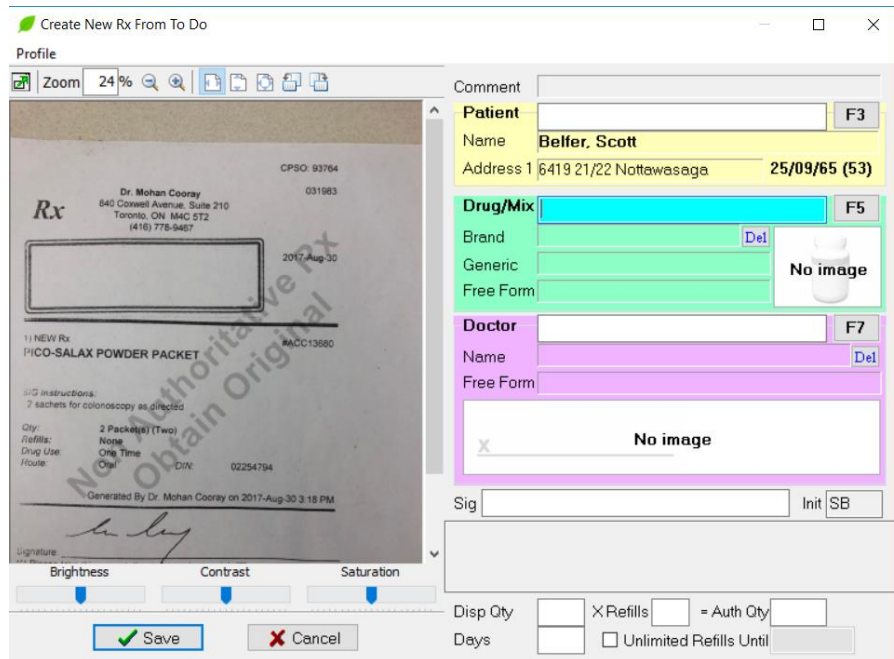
Create New Rx From To Do

Profile

Zoom 24 %

CPSO: 93764

Dr. Mohan Cooray
840 Coxwell Avenue, Suite 210
Toronto, ON M4C 5T2
(416) 778-9467

031983

Rx

2017-Aug-30

Not Authoritative Rx
Obtain Original

1) NEW Rx
PICO-SALAX POWDER PACKET

#ACC13680

SIG Instructions:
2 sachets for colonoscopy as directed

Qty: 2 Packet(s) (Two)
Refills: None
Drug Use: One Time
Route: Oral DIN: 02254794

Generated By Dr. Mohan Cooray on 2017-Aug-30 3:18 PM

Signature:

Brightness Contrast Saturation

Save Cancel

Comment

Patient F3

Name Belfer, Scott

Address 1 6419 21/22 Nottawasaga 25/09/65 (53)

Drug/Mix F5

Brand Del

Generic

Free Form

No image

Doctor F7

Name Del

Free Form

No image

Sig Init SB

Disp Qty X Refills = Auth Qty

Days Unlimited Refills Until